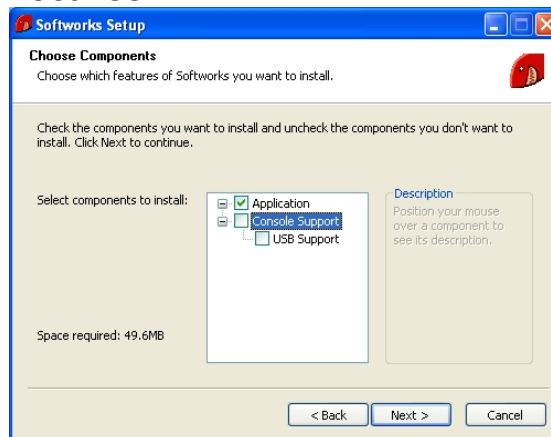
Softworks Setup

Choose Components

Choose which features of Softworks you want to install.

Check the components you want to install and uncheck the components you don't want to install. Click Next to continue.

Select components to install:

Application

Console Support

USB Support

Description

Position your mouse over a component to see its description.

Space required: 49.6MB

< Back

Next >

Cancel